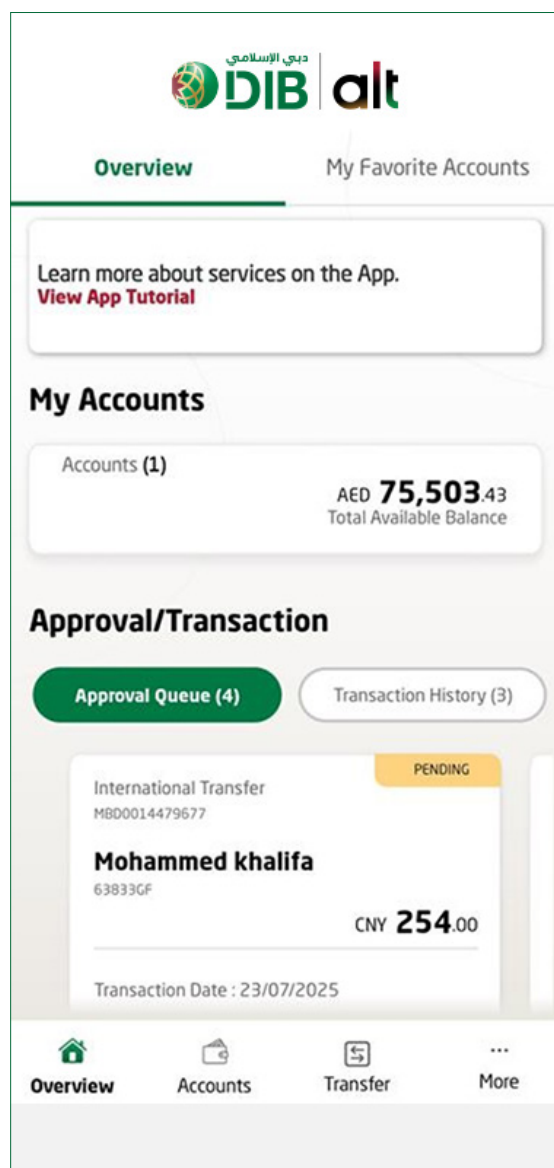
دبي الإسلامي
DIB alt

Overview
My Favorite Accounts

Learn more about services on the App.
View App Tutorial

My Accounts

Accounts (1)
AED 75,503.43
Total Available Balance

Approval/Transaction

Approval Queue (4)
Transaction History (3)

PENDING
International Transfer
MBD0014479677
Mohammed khalifa
63833GF
CNY 254.00

Transaction Date : 23/07/2025

Overview
Accounts
Transfer
More